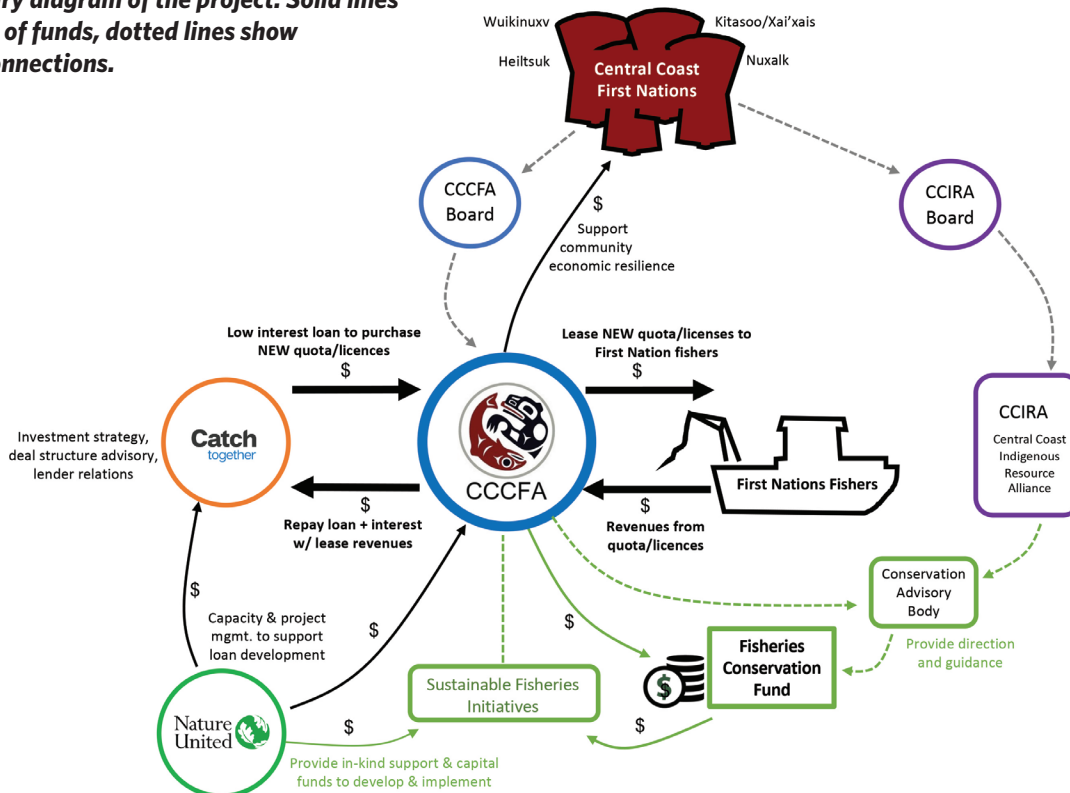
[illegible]ry diagram of the project. Solid lines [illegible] of funds, dotted lines show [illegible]nnections.

Wuikinuxv
Kitasoo/Xai'xais
Heiltsuk
Nuxalk
Central Coast First Nations

CCCFA Board

$
Support community economic resilience

CCIRA Board

Low interest loan to purchase NEW quota/licences
$

Lease NEW quota/licenses to First Nation fishers
$

Investment strategy, deal structure advisory, lender relations

Catch together

CCCFA

First Nations Fishers

CCIRA
Central Coast Indigenous Resource Alliance

$
Repay loan + interest w/ lease revenues

$
Revenues from quota/licences

$
Capacity & project mgmt. to support loan development

$

$

Conservation Advisory Body

Provide direction and guidance

Fisheries Conservation Fund

Sustainable Fisheries Initiatives

Nature United

$

$

Provide in-kind support & capital funds to develop & implement